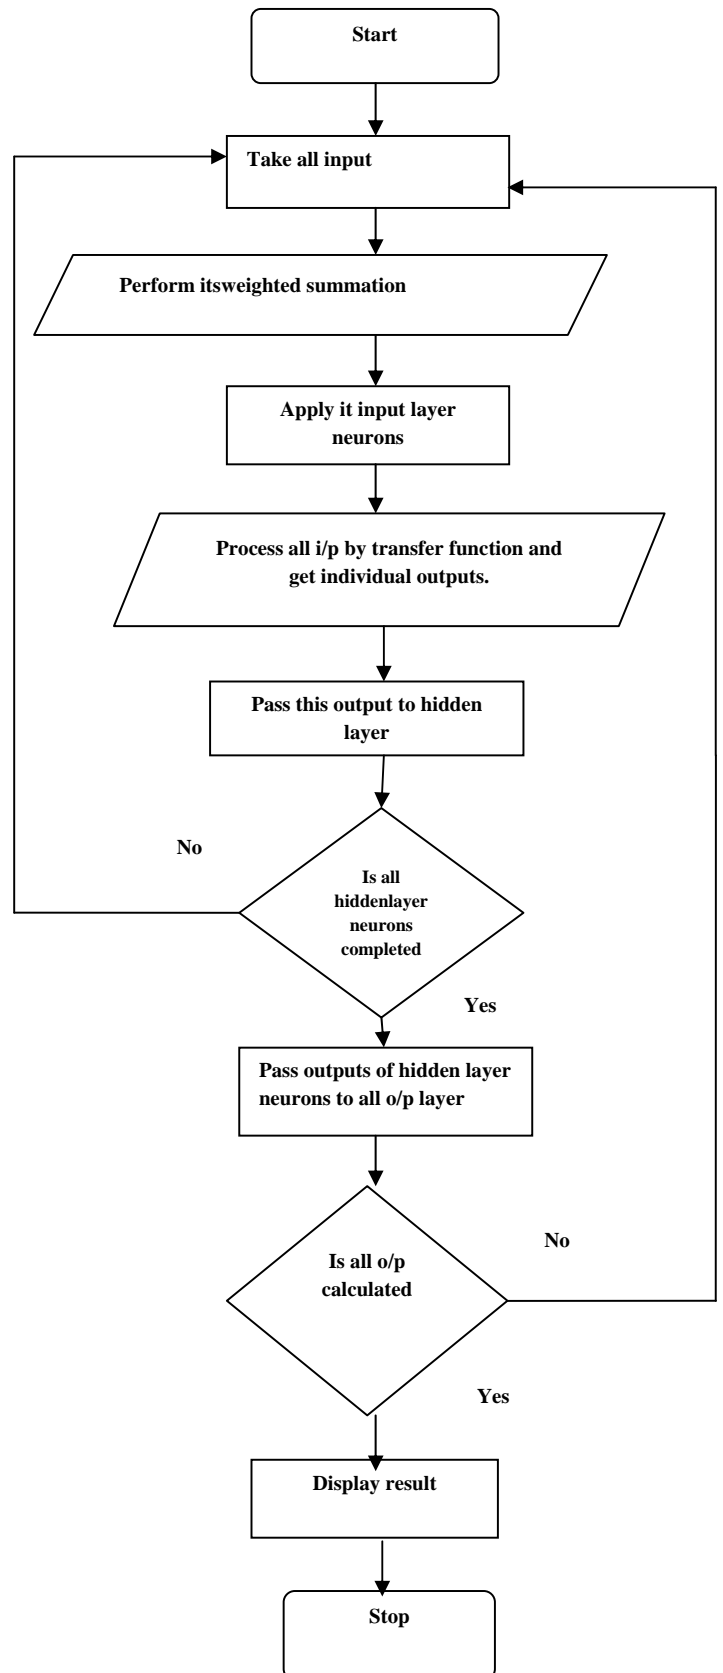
Start

Take all input

Perform itsweighted summation

Apply it input layer neurons

Process all i/p by transfer function and get individual outputs.

Pass this output to hidden layer

No

Is all hiddenlayer neurons completed

Yes

Pass outputs of hidden layer neurons to all o/p layer

No

Is all o/p calculated

Yes

Display result

Stop